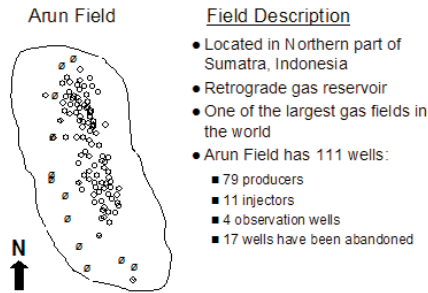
Arun Field

N

Field Description

- Located in Northern part of Sumatra, Indonesia
- Retrograde gas reservoir
- One of the largest gas fields in the world
- Arun Field has 111 wells:
  - 79 producers
  - 11 injectors
  - 4 observation wells
  - 17 wells have been abandoned